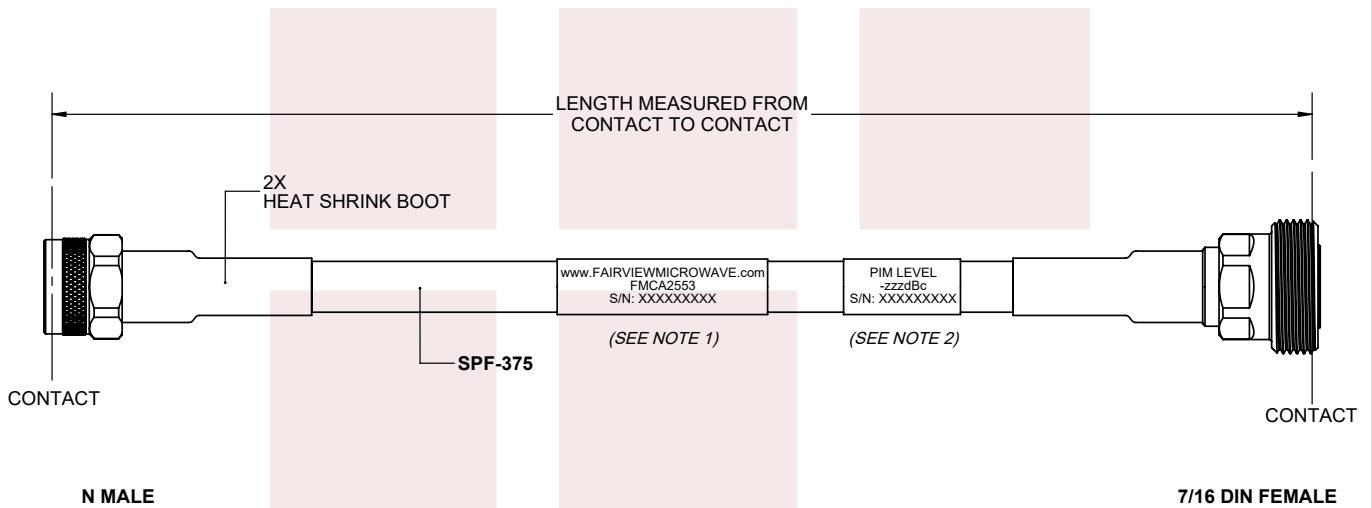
LENGTH MEASURED FROM CONTACT TO CONTACT

2X
HEAT SHRINK BOOT

www.FAIRVIEWMICROWAVE.com
FMCA2553
S/N: XXXXXXXXX

PIM LEVEL
-zzzdBc
S/N: XXXXXXXXX

(SEE NOTE 1)

(SEE NOTE 2)

SPF-375

CONTACT

CONTACT

N MALE

7/16 DIN FEMALE